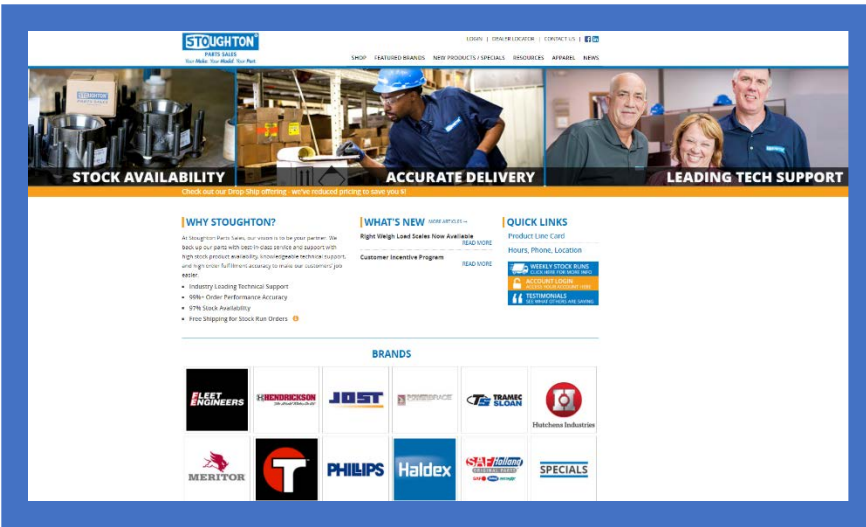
STOUGHTON
PARTS SALES
Your Make. Your Model. Your Part.

LOGIN | DEALER LOCATOR | CONTACT US |

SHOP FEATURED BRANDS NEW PRODUCTS / SPECIALS RESOURCES APPAREL NEWS

STOCK AVAILABILITY
ACCURATE DELIVERY
LEADING TECH SUPPORT

Check out our Drop Ship offering - we've reduced pricing to save you $!

WHY STOUGHTON?

At Stoughton Parts Sales, our vision is to be your partner. We back up our parts with best-in-class service and support with high stock product availability, knowledgeable technical support, and high order fulfillment accuracy to make our customers' job easier.

- Industry Leading Technical Support
- 99%+ Order Performance Accuracy
- 97% Stock Availability
- Free Shipping for Stock Run Orders

WHAT'S NEW MORE ARTICLES →

Right Weigh Load Scales Now Available
READ MORE

Customer Incentive Program
READ MORE

QUICK LINKS

Product Line Card
Hours, Phone, Location

WEEKLY STOCK RUNS
CLICK HERE FOR MORE INFO
ACCOUNT LOGIN
ACCESS YOUR ACCOUNT HERE
TESTIMONIALS
SEE WHAT OTHERS ARE SAYING

BRANDS

FLEET ENGINEERS
HENDRICKSON
JOST
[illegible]
TRAMEC SLOAN
Hutchens Industries
MERITOR
PHILLIPS
Haldex
SAF Holland
SPECIALS